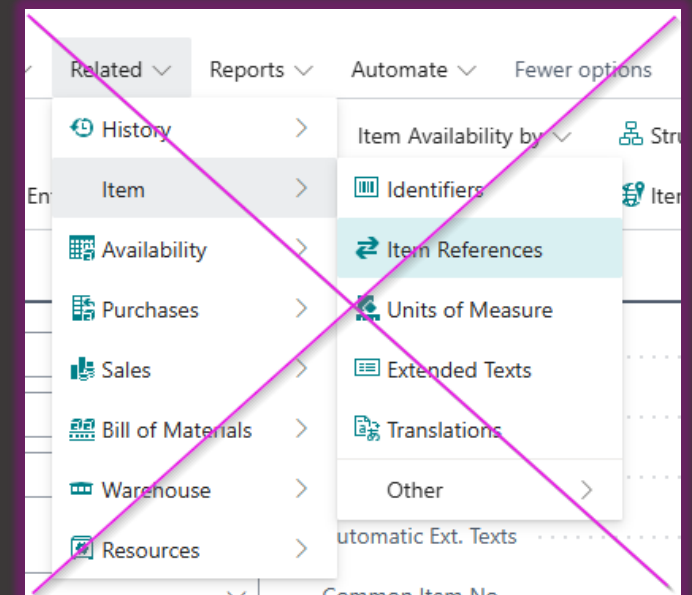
Related
Reports
Automate
Fewer options

History
Item
Availability
Purchases
Sales
Bill of Materials
Warehouse
Resources

Item Availability by
Stru
En
Iter

Identifiers
Item References
Units of Measure
Extended Texts
Translations
Other

utomatic Ext. Texts
Common Item No